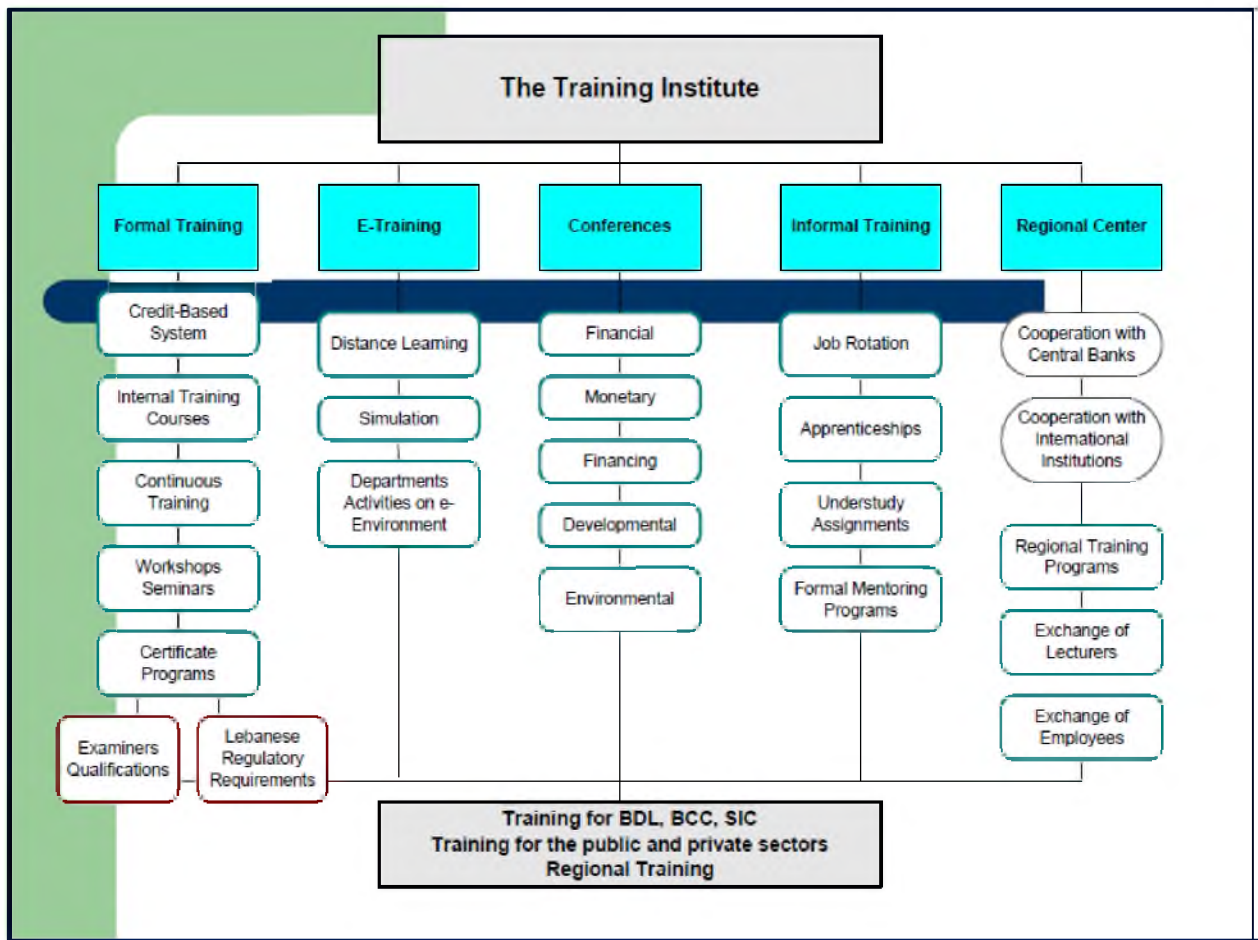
The Training Institute

Formal Training

Credit-Based System

Internal Training Courses

Continuous Training

Workshops Seminars

Certificate Programs

Examiners Qualifications

Lebanese Regulatory Requirements

E-Training

Distance Learning

Simulation

Departments Activities on e-Environment

Conferences

Financial

Monetary

Financing

Developmental

Environmental

Informal Training

Job Rotation

Apprenticeships

Understudy Assignments

Formal Mentoring Programs

Regional Center

Cooperation with Central Banks

Cooperation with International Institutions

Regional Training Programs

Exchange of Lecturers

Exchange of Employees

Training for BDL, BCC, SIC
Training for the public and private sectors
Regional Training